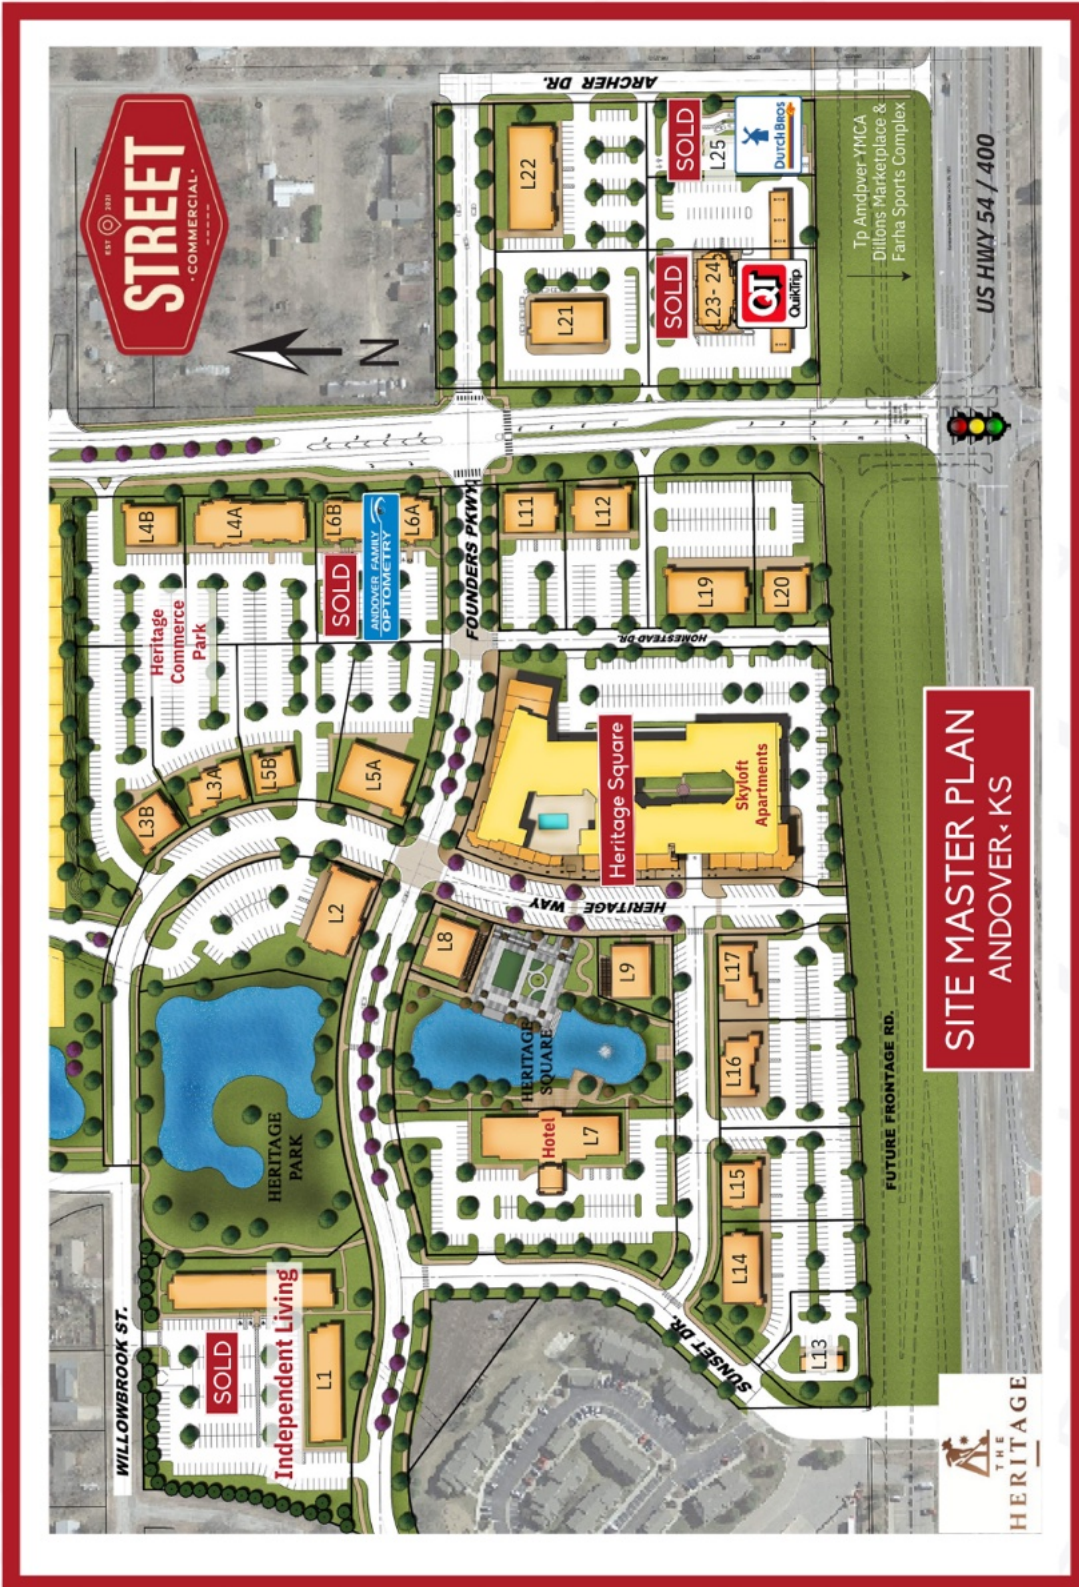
EST 2021
STREET
COMMERCIAL

N

ARCHER DR.

L22
SOLD
L25
DUTCH BROS

L21
SOLD
L23-24
QT
QuikTrip

Tp Andpver YMCA
Dillons Marketplace &
Farha Sports Complex

US HWY 54 / 400

L4B
L4A
L6B
L6A
SOLD
ANDOVER FAMILY OPTOMETRY
Heritage Commerce Park

FOUNDERS PKWY

L11
L12
L19
L20
HOMESTEAD DR.

L3B
L3A
L5B
L5A

Heritage Square
Skyloft Apartments

SITE MASTER PLAN
ANDOVER, KS

L2
HERITAGE WAY
L8
L9
L17
L16

HERITAGE SQUARE
HERITAGE PARK

Hotel
L7

FUTURE FRONTAGE RD.

L15
L14
L13

WILLOWBROOK ST.
SOLD
Independent Living
L1

SUNSET DR.

THE HERITAGE